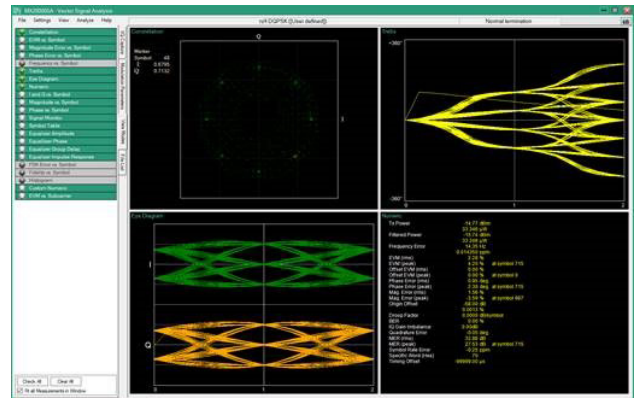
MX2690xxA - Vector Signal Analysis

File Settings View Analyze Help

π/4 DQPSK (User defined) Normal termination

Constellation
EVM vs Symbol
Magnitude Error vs Symbol
Phase Error vs Symbol
Frequency vs Symbol
Trellis
Eye Diagram
Numeric
I and Q vs Symbol
Magnitude vs Symbol
Phase vs Symbol
Signal Monitor
Symbol Table
Equalizer Amplitude
Equalizer Phase
Equalizer Group Delay
Equalizer Impulse Response
PSK Error vs Symbol
Filterbk vs Symbol
Histogram
Custom Numeric
EVM vs Subcarrier

Check All Clear All
Fit all Measurements in Window

IQ Capture
Modulation Parameters
View Mode
Data Load

Constellation
Q
I
Marker
Symbol 48
I 0.6765
Q 0.7132

Trellis
+360°
-360°
0 1 2

Eye Diagram
I
Q
0 1 2

Numeric
Tx Power 14.77 dBm
30.348 μW
Filtered Power 14.74 dBm
30.348 μW
Frequency Error 14.35 Hz
0.074350 ppm
EVM (rms) 3.28 %
EVM (peak) 8.29 % at symbol 716
Offset EVM (rms) 5.00 %
Offset EVM (peak) 9.00 % at symbol 9
Phase Error (rms) 0.00 deg
Phase Error (peak) 2.39 deg at symbol 716
Mag. Error (rms) 1.36 %
Mag. Error (peak) -3.59 % at symbol 667
Origin Offset -59.01 dB
Droop Factor 0.0012 %
BER 0.0000 dB/symbol
IQ Gain Imbalance 0.00 %
Quadrature Error 0.00dB
MER (rms) -0.00 deg
MER (peak) 32.89 dB
Symbol Rate Error 27.51 dB at symbol 716
Specific Word (rms) -0.23 ppm
Timing Offset 7.0
-99999.00 μs